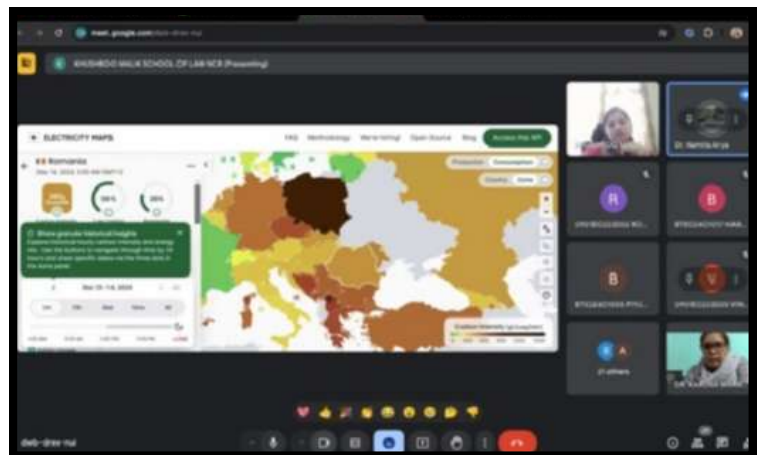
meet.google.com/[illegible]

KHUSHBOO MALIK SCHOOL OF LAW NCR (Presenting)

ELECTRICITY MAPS

FAQ Methodology We're hiring! Open Source Blog Access the API

Romania

Production Consumption

Show granular historical insights

Dec 13-14, 2024

Carbon intensity

R

B

B

V

Dr. Namita Arya

21 others

deb-drev-nui